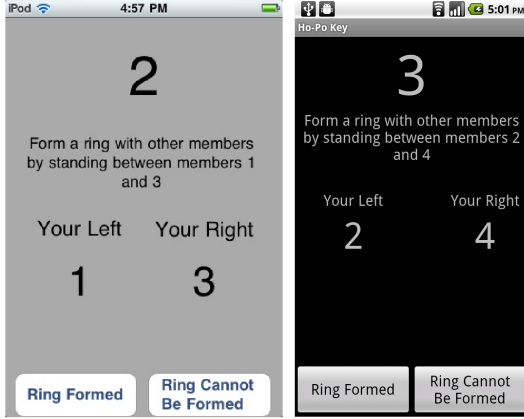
iPod 4:57 PM

2

Form a ring with other members by standing between members 1 and 3

Your Left Your Right

1 3

Ring Formed

Ring Cannot Be Formed

5:01 PM

Ho-Po Key

3

Form a ring with other members by standing between members 2 and 4

Your Left Your Right

2 4

Ring Formed

Ring Cannot Be Formed